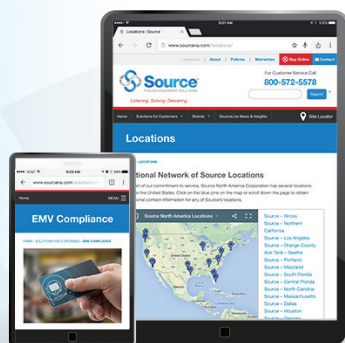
Locations | Source

www.sourcena.com/locations/

Locations | About | Policies | Warranties | Buy Online | Contact

Source
FUELING EQUIPMENT SOLUTIONS

Listening. Solving. Delivering.

For Customer Service Call
800-572-5578

Search

Home | Solutions for Customers | Brands | SourceLive News & Insights | Site Locator

Locations

LOCATIONS

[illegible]tional Network of Source Locations

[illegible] of our commitment to service, Source North America Corporation has several locations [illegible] the United States. Click on the blue pins on the map or scroll down the page to obtain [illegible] contact information for any of Source's locations.

Source North America Locations

Source – Illinois
Source – Northern California
Source – Los Angeles
Source – Orange County
Ace Tank – Seattle
Source – Portland
Source – Maryland
Source – North Florida
Source – Central Florida
Source – North Carolina
Source – Massachusetts
Source – Dallas
Source – Houston
Source – Denver

www.sourcena.com

Home

EMV Compliance

HOME > SOLUTIONS FOR CUSTOMERS > EMV COMPLIANCE